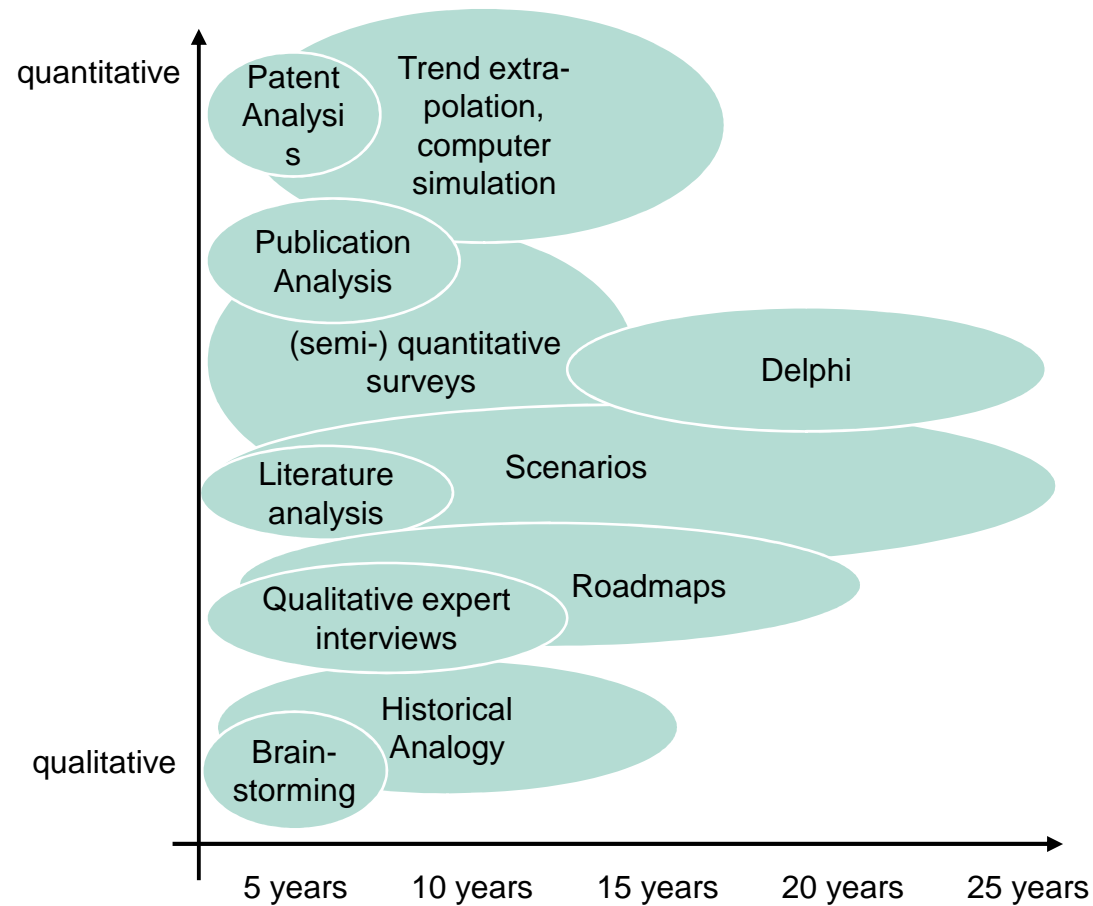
quantitative

Patent Analysis

Trend extrapolation, computer simulation

Publication Analysis

(semi-) quantitative surveys

Delphi

Literature analysis

Scenarios

Roadmaps

Qualitative expert interviews

Historical Analogy

qualitative

Brainstorming

5 years 10 years 15 years 20 years 25 years